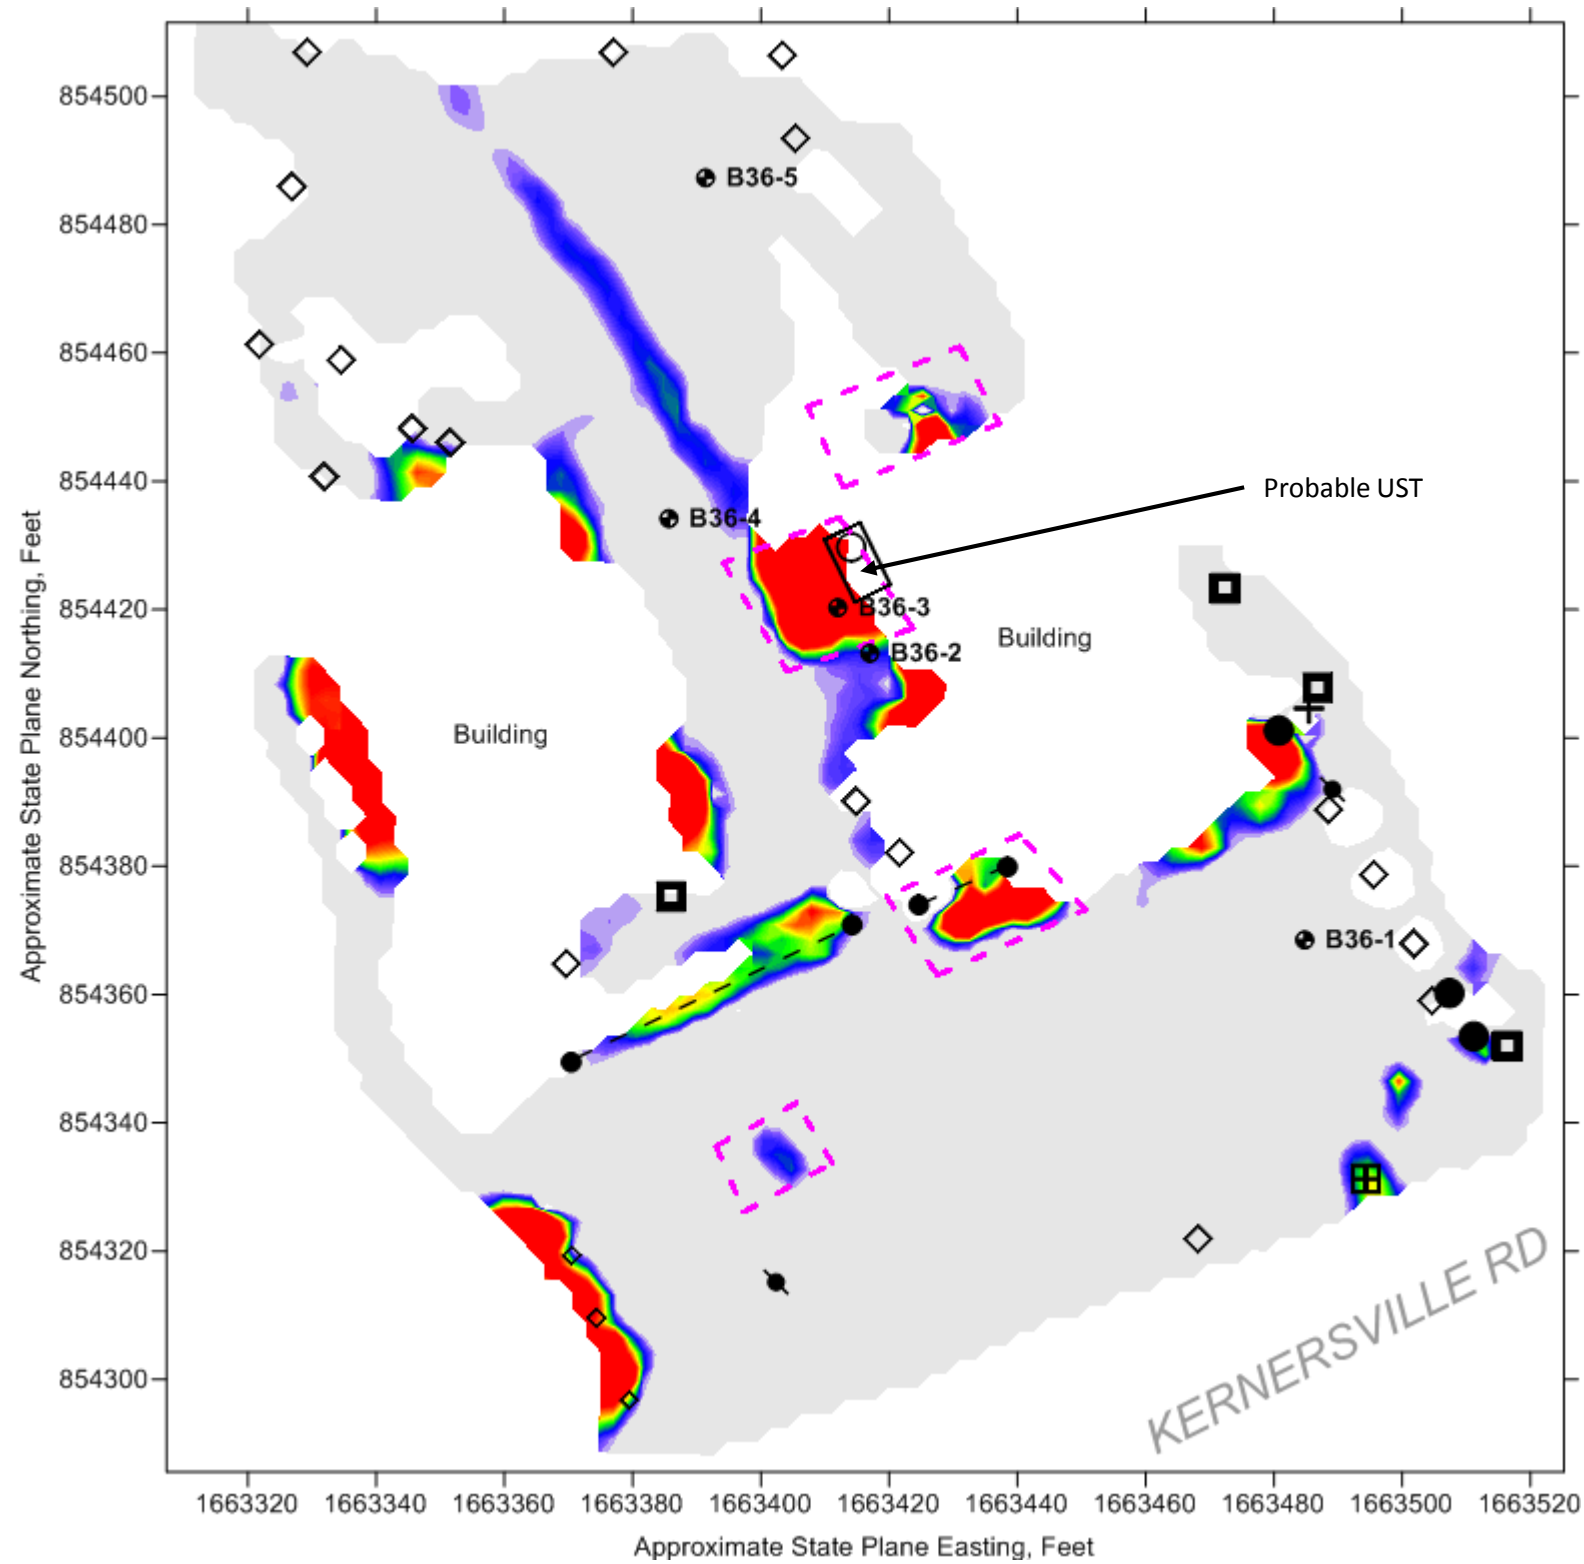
B36-5
Probable UST
B36-4
B36-3
B36-2
Building
Building
B36-1
KERNERSVILLE RD

854500
854480
854460
854440
854420
854400
854380
854360
854340
854320
854300

Approximate State Plane Northing, Feet

1663320 1663340 1663360 1663380 1663400 1663420 1663440 1663460 1663480 1663500 1663520

Approximate State Plane Easting, Feet